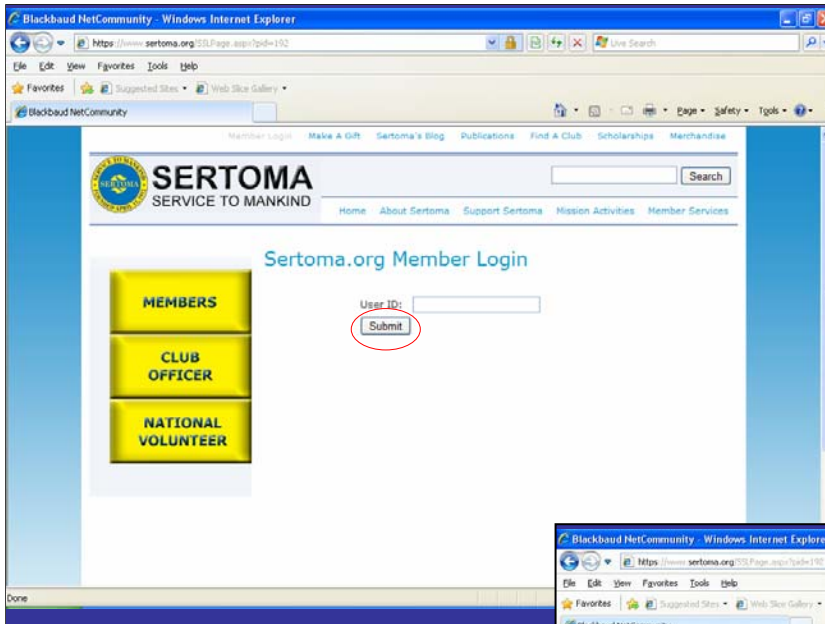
Blackbaud NetCommunity - Windows Internet Explorer

https://www.sertoma.org/SSLPage.aspx?pid=192

Live Search

File Edit View Favorites Tools Help

Favorites | Suggested Sites ▾ Web Slice Gallery ▾

Blackbaud NetCommunity

Page ▾ Safety ▾ Tools ▾

Member Login Make A Gift Sertoma's Blog Publications Find A Club Scholarships Merchandise

SERVICE TO MANKIND SERTOMA

SERTOMA
SERVICE TO MANKIND

Search

Home About Sertoma Support Sertoma Mission Activities Member Services

Sertoma.org Member Login

MEMBERS

CLUB OFFICER

NATIONAL VOLUNTEER

User ID:

Submit

Done

Blackbaud NetCommunity - Windows Internet Explorer

https://www.sertoma.org/SSLPage.aspx?pid=192

File Edit View Favorites Tools Help

Favorites | Suggested Sites ▾ Web Slice Gallery ▾